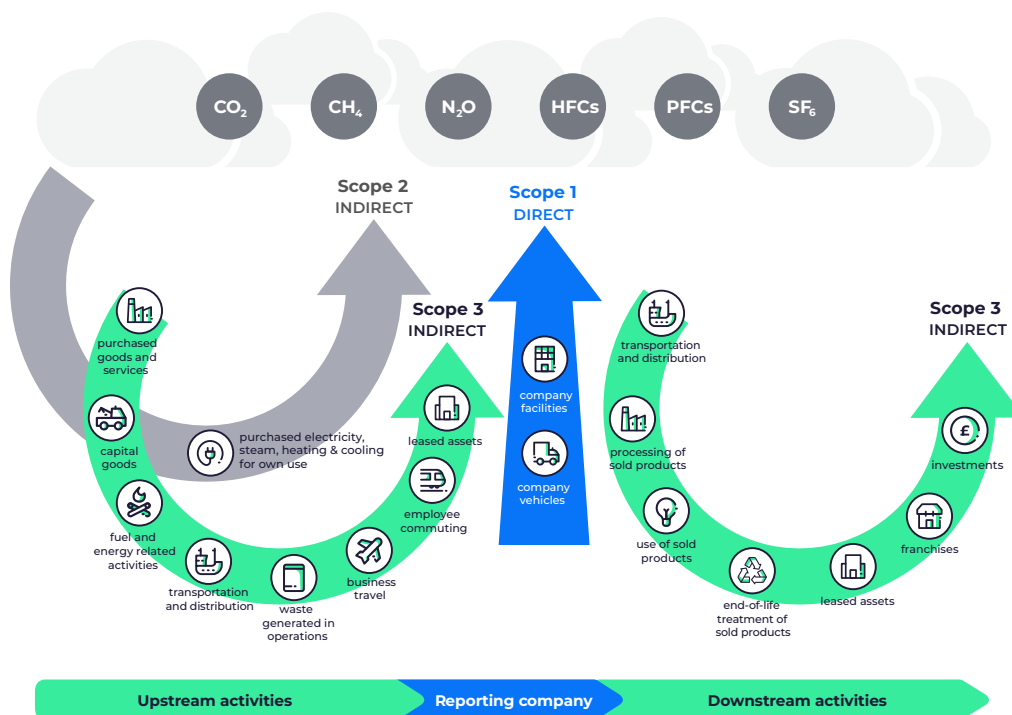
$CO_2$ $CH_4$ $N_2O$ HFCs PFCs $SF_6$

Scope 2
INDIRECT

Scope 1
DIRECT

Scope 3
INDIRECT

purchased goods and services

capital goods

fuel and energy related activities

transportation and distribution

waste generated in operations

business travel

employee commuting

leased assets

purchased electricity, steam, heating & cooling for own use

company facilities

company vehicles

Scope 3
INDIRECT

transportation and distribution

processing of sold products

use of sold products

end-of-life treatment of sold products

leased assets

franchises

investments

Upstream activities
Reporting company
Downstream activities